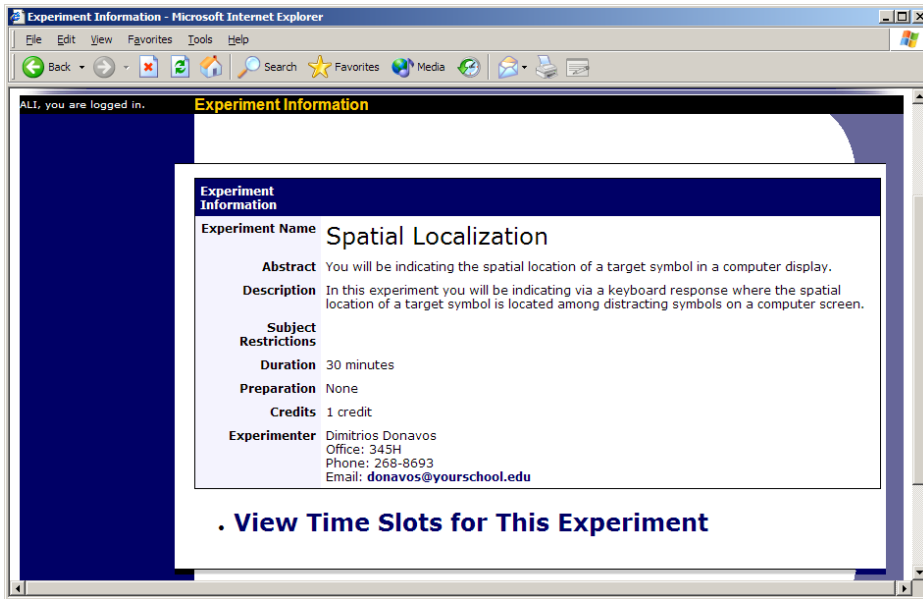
Experiment Information - Microsoft Internet Explorer

File Edit View Favorites Tools Help

Back Search Favorites Media

ALI, you are logged in.

Experiment Information

| Experiment Information | |
|---|---|
| Experiment Name | Spatial Localization |
| Abstract | You will be indicating the spatial location of a target symbol in a computer display. |
| Description | In this experiment you will be indicating via a keyboard response where the spatial location of a target symbol is located among distracting symbols on a computer screen. |
| Subject Restrictions | |
| Duration | 30 minutes |
| Preparation | None |
| Credits | 1 credit |
| Experimenter | Dimitrios Donavos<br>Office: 345H<br>Phone: 268-8693<br>Email: donavos@yourschool.edu |

• View Time Slots for This Experiment